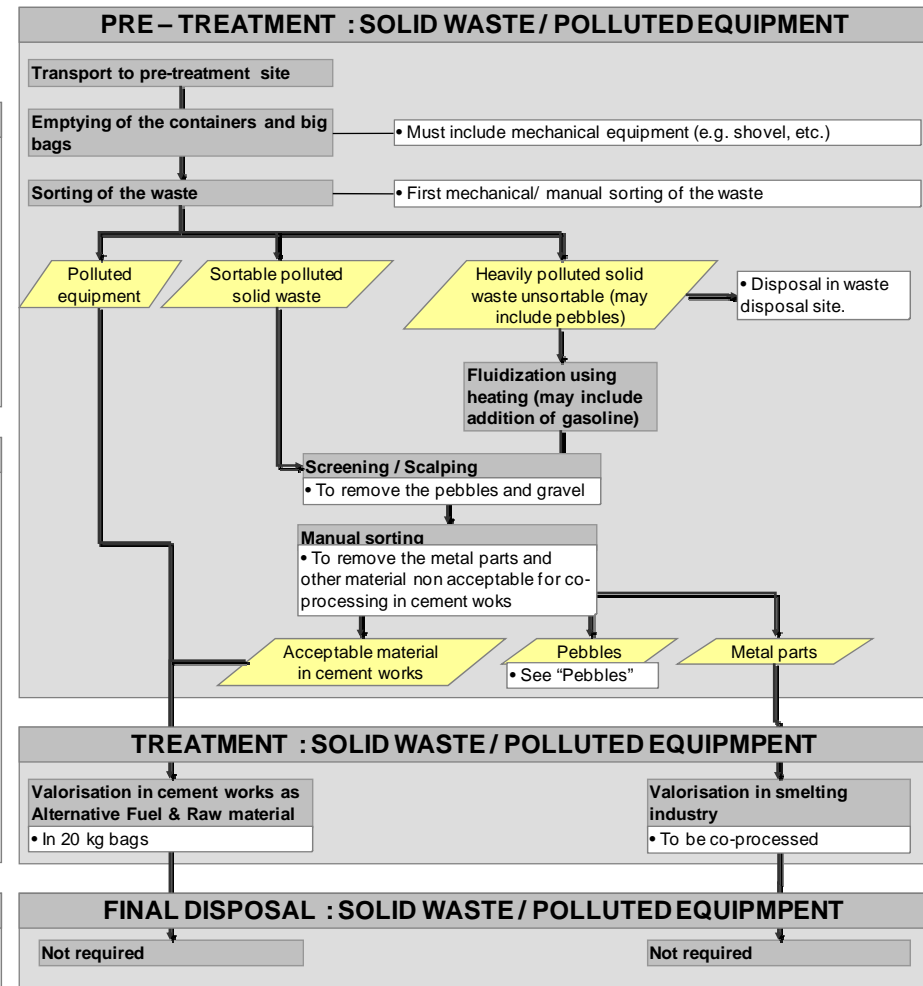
PRE – TREATMENT : SOLID WASTE / POLLUTED EQUIPMENT

Transport to pre-treatment site

Emptying of the containers and big bags

• Must include mechanical equipment (e.g. shovel, etc.)

Sorting of the waste

• First mechanical/ manual sorting of the waste

Polluted equipment

Sortable polluted solid waste

Heavily polluted solid waste unsortable (may include pebbles)

• Disposal in waste disposal site.

Fluidization using heating (may include addition of gasoline)

Screening / Scalping

• To remove the pebbles and gravel

Manual sorting

• To remove the metal parts and other material non acceptable for co-processing in cement woks

Acceptable material in cement works

Pebbles

• See "Pebbles"

Metal parts

TREATMENT : SOLID WASTE / POLLUTED EQUIPMPENT

Valorisation in cement works as Alternative Fuel & Raw material

• In 20 kg bags

Valorisation in smelting industry

• To be co-processed

FINAL DISPOSAL : SOLID WASTE / POLLUTED EQUIPMPENT

Not required

Not required